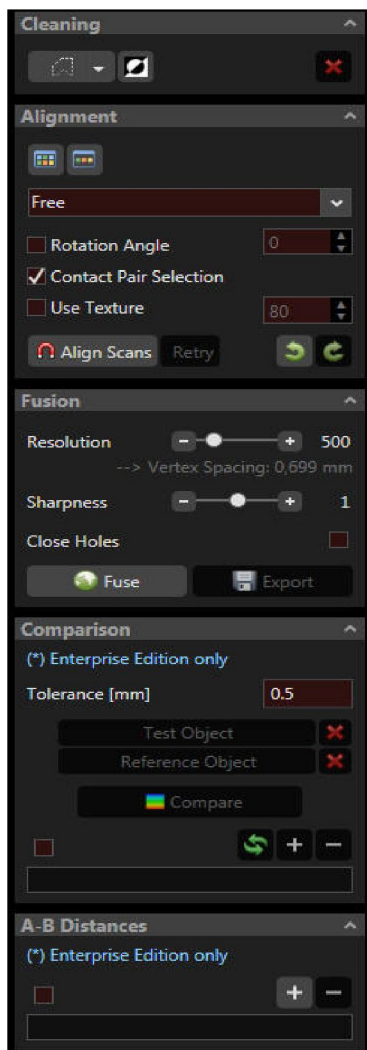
Cleaning

Alignment

Free

Rotation Angle 0

✓ Contact Pair Selection

Use Texture 80

Align Scans Retry

Fusion

Resolution 500

--> Vertex Spacing: 0,699 mm

Sharpness 1

Close Holes

Fuse Export

Comparison

(*) Enterprise Edition only

Tolerance [mm] 0.5

Test Object

Reference Object

Compare

A-B Distances

(*) Enterprise Edition only